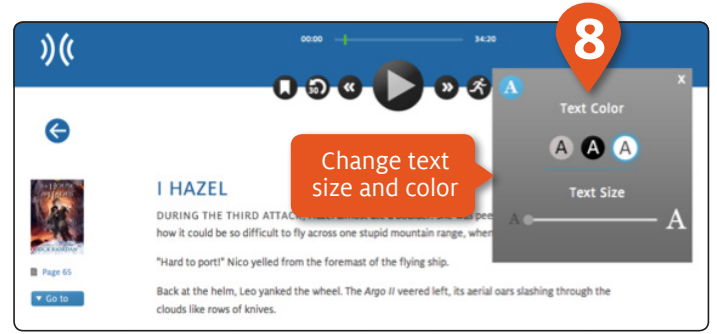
00:00

34:20

30

8

x

Text Color

A A A

Text Size

A A

Change text size and color

I HAZEL

DURING THE THIRD ATTACK, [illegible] pee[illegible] how it could be so difficult to fly across one stupid mountain range, whe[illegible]

"Hard to port!" Nico yelled from the foremast of the flying ship.

Back at the helm, Leo yanked the wheel. The *Argo II* veered left, its aerial oars slashing through the clouds like rows of knives.

Page 65

▼ Go to